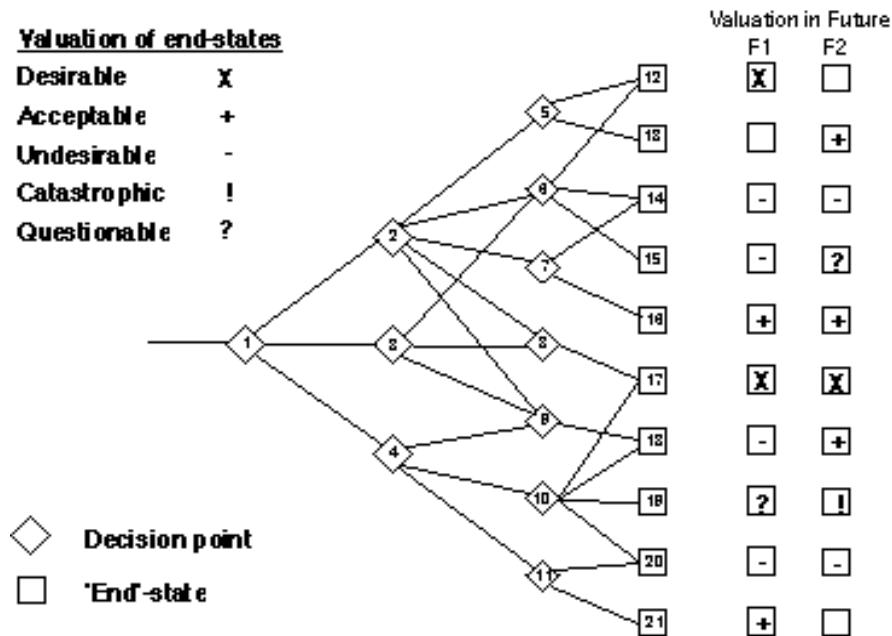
Valuation of end-states

Desirable X

Acceptable +

Undesirable -

Catastrophic !

Questionable ?

Valuation in Future

F1 F2

1 2 3 4 5 6 7 8 9 10 11

12 X

13 +

14 - -

15 - ?

16 + +

17 X X

18 - +

19 ? !

20 - -

21 +

Decision point

'End'-state